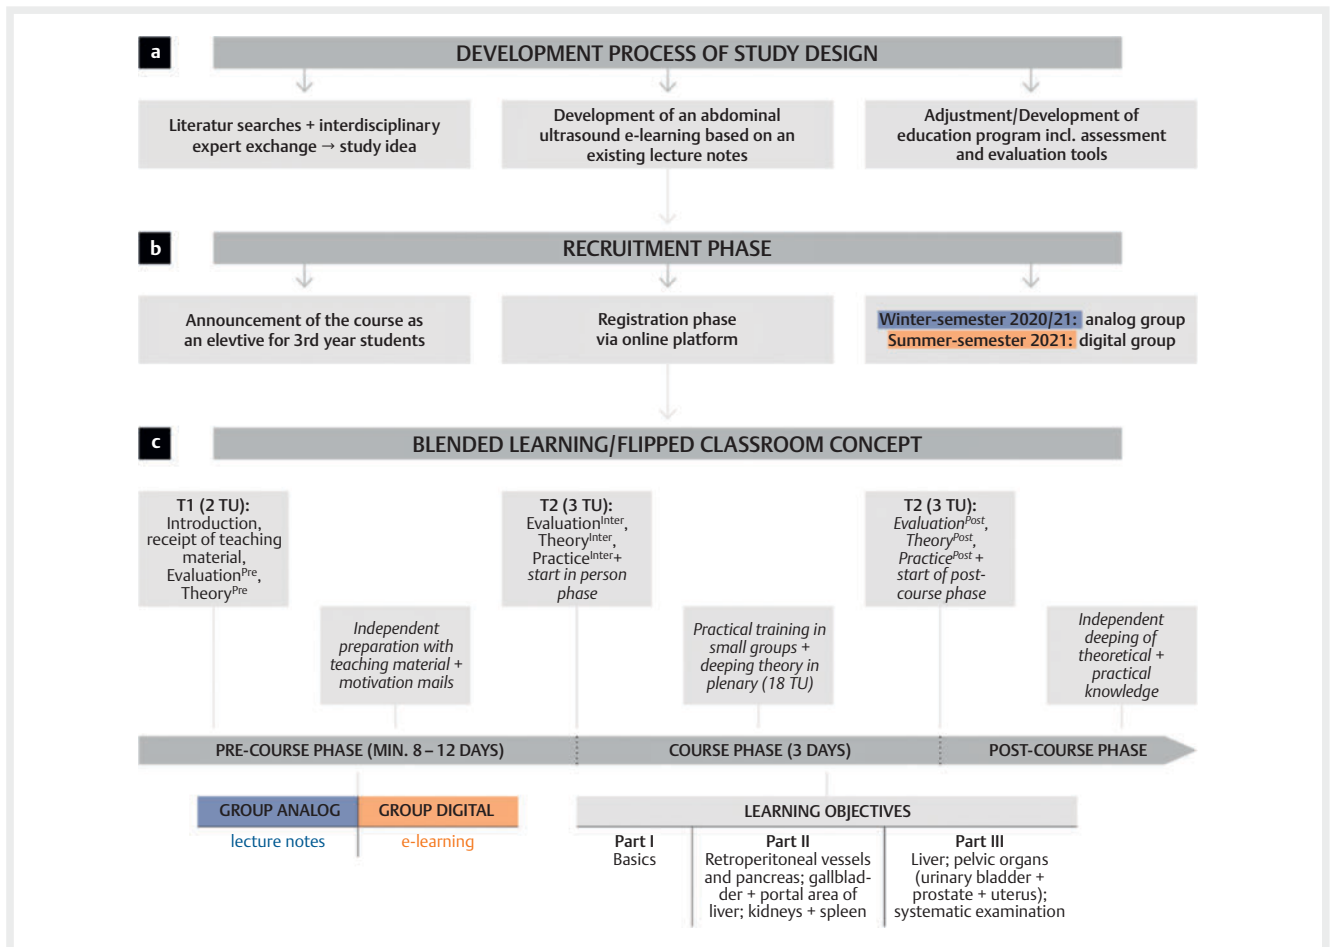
a

DEVELOPMENT PROCESS OF STUDY DESIGN

Literatur searches + interdisciplinary expert exchange → study idea

Development of an abdominal ultrasound e-learning based on an existing lecture notes

Adjustment/Development of education program incl. assessment and evaluation tools

b

RECRUITMENT PHASE

Announcement of the course as an elevtive for 3rd year students

Registration phase via online platform

Winter-semester 2020/21: analog group
Summer-semester 2021: digital group

c

BLENDED LEARNING/FLIPPED CLASSROOM CONCEPT

T1 (2 TU):
Introduction, receipt of teaching material, Evaluation$^{Pre}$, Theory$^{Pre}$

Independent preparation with teaching material + motivation mails

T2 (3 TU):
Evaluation$^{Inter}$, Theory$^{Inter}$, Practice$^{Inter}$+ start in person phase

Practical training in small groups + deeping theory in plenary (18 TU)

T2 (3 TU):
Evaluation$^{Post}$, Theory$^{Post}$, Practice$^{Post}$ + start of post-course phase

Independent deeping of theoretical + practical knowledge

PRE-COURSE PHASE (MIN. 8 – 12 DAYS)

COURSE PHASE (3 DAYS)

POST-COURSE PHASE

| GROUP ANALOG | GROUP DIGITAL |
|---|---|
| lecture notes | e-learning |

LEARNING OBJECTIVES

| Part I | Part II | Part III |
|---|---|---|
| Basics | Retroperitoneal vessels and pancreas; gallbladder + portal area of liver; kidneys + spleen | Liver; pelvic organs (urinary bladder + prostate + uterus); systematic examination |